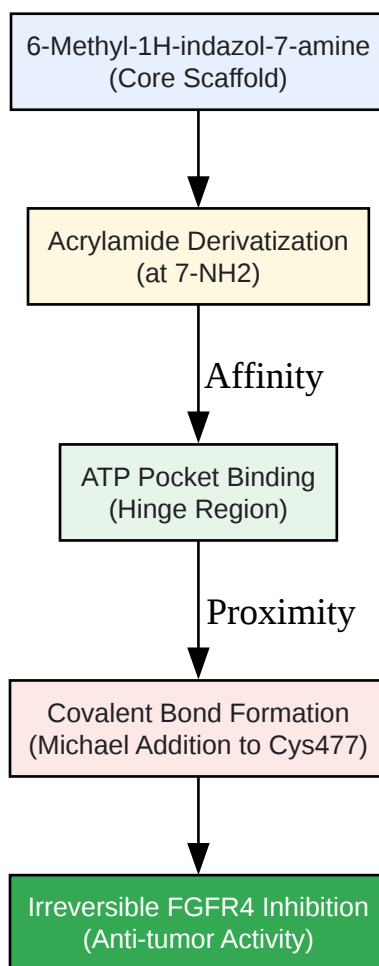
6-Methyl-1H-indazol-7-amine
(Core Scaffold)

Acrylamide Derivatization
(at 7-NH2)

Affinity

ATP Pocket Binding
(Hinge Region)

Proximity

Covalent Bond Formation
(Michael Addition to Cys477)

Irreversible FGFR4 Inhibition
(Anti-tumor Activity)